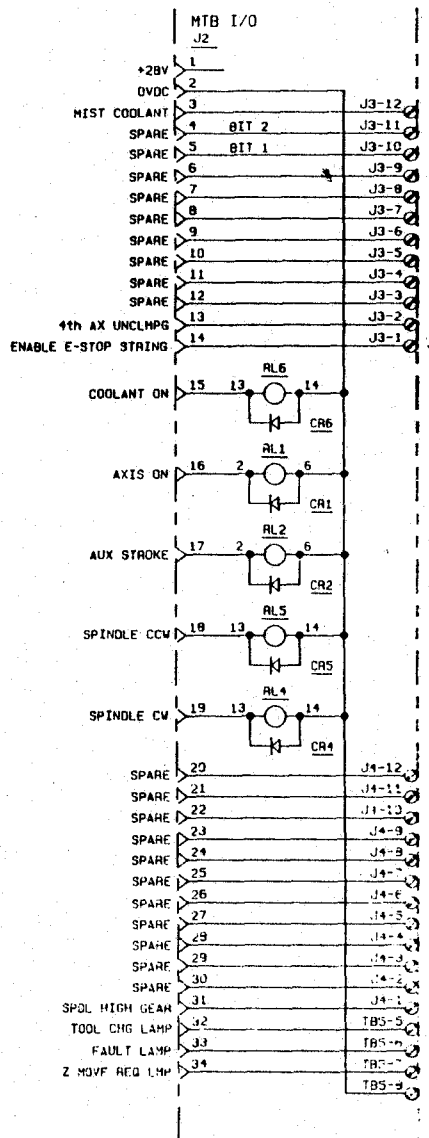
MTB I/O
J2

+28V 1
0VDC 2
MIST COOLANT 3 J3-12
SPARE 4 BIT 2 J3-11
SPARE 5 BIT 1 J3-10
SPARE 6 J3-9
SPARE 7 J3-8
SPARE 8 J3-7
SPARE 9 J3-6
SPARE 10 J3-5
SPARE 11 J3-4
SPARE 12 J3-3
4th AX UNCLMPG 13 J3-2
ENABLE E-STOP STRING 14 J3-1

COOLANT ON 15 13 RL6 14 CR6

AXIS ON 16 2 RL1 6 CR1

AUX STROKE 17 2 RL2 6 CR2

SPINDLE CCW 18 13 RL5 14 CR5

SPINDLE CW 19 13 RL4 14 CR4

SPARE 20 J4-12
SPARE 21 J4-11
SPARE 22 J4-10
SPARE 23 J4-9
SPARE 24 J4-8
SPARE 25 J4-7
SPARE 26 J4-6
SPARE 27 J4-5
SPARE 28 J4-4
SPARE 29 J4-3
SPARE 30 J4-2
SPDL HIGH GEAR 31 J4-1
TOOL CHG LAMP 32 TB5-5
FAULT LAMP 33 TB5-6
Z MOVE REQ LMP 34 TB5-7
TB5-9